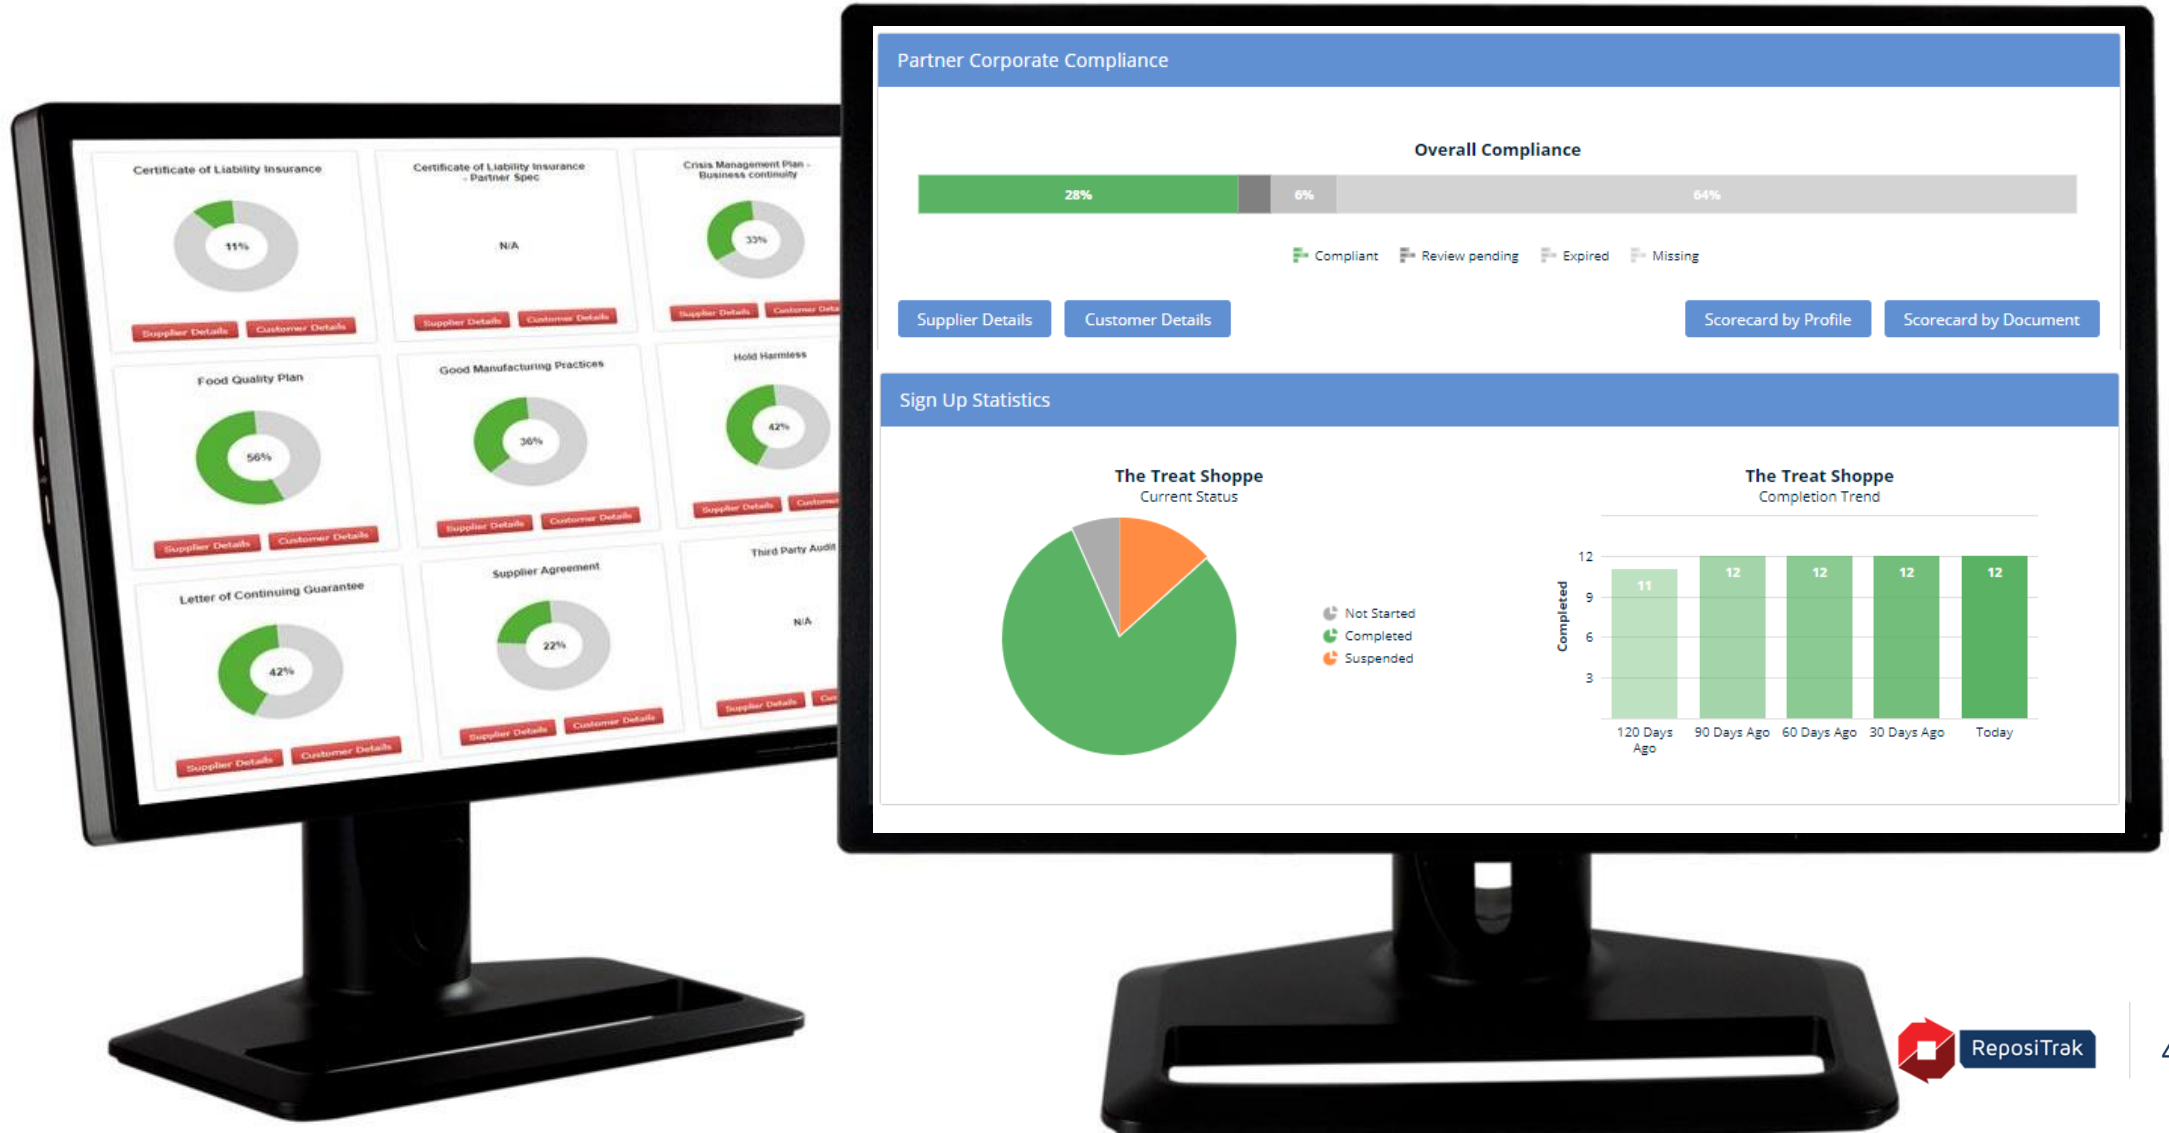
Certificate of Liability Insurance

11%

Supplier Details Customer Details

Certificate of Liability Insurance - Partner Spec

N/A

Supplier Details Customer Details

Crisis Management Plan - Business continuity

33%

Supplier Details Customer Deta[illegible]

Food Quality Plan

56%

Supplier Details Customer Details

Good Manufacturing Practices

36%

Supplier Details Customer Details

Hold Harmless

42%

Supplier Details Customer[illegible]

Letter of Continuing Guarantee

42%

Supplier Details Customer Details

Supplier Agreement

22%

Supplier Details Customer Details

Third Party Audit

N/A

Supplier Details Cu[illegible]

Partner Corporate Compliance

Overall Compliance

28% 6% 64%

Compliant Review pending Expired Missing

Supplier Details Customer Details Scorecard by Profile Scorecard by Document

Sign Up Statistics

The Treat Shoppe
Current Status

Not Started
Completed
Suspended

The Treat Shoppe
Completion Trend

Completed

12
9
6
3

11 12 12 12 12

120 Days Ago 90 Days Ago 60 Days Ago 30 Days Ago Today

ReposiTrak